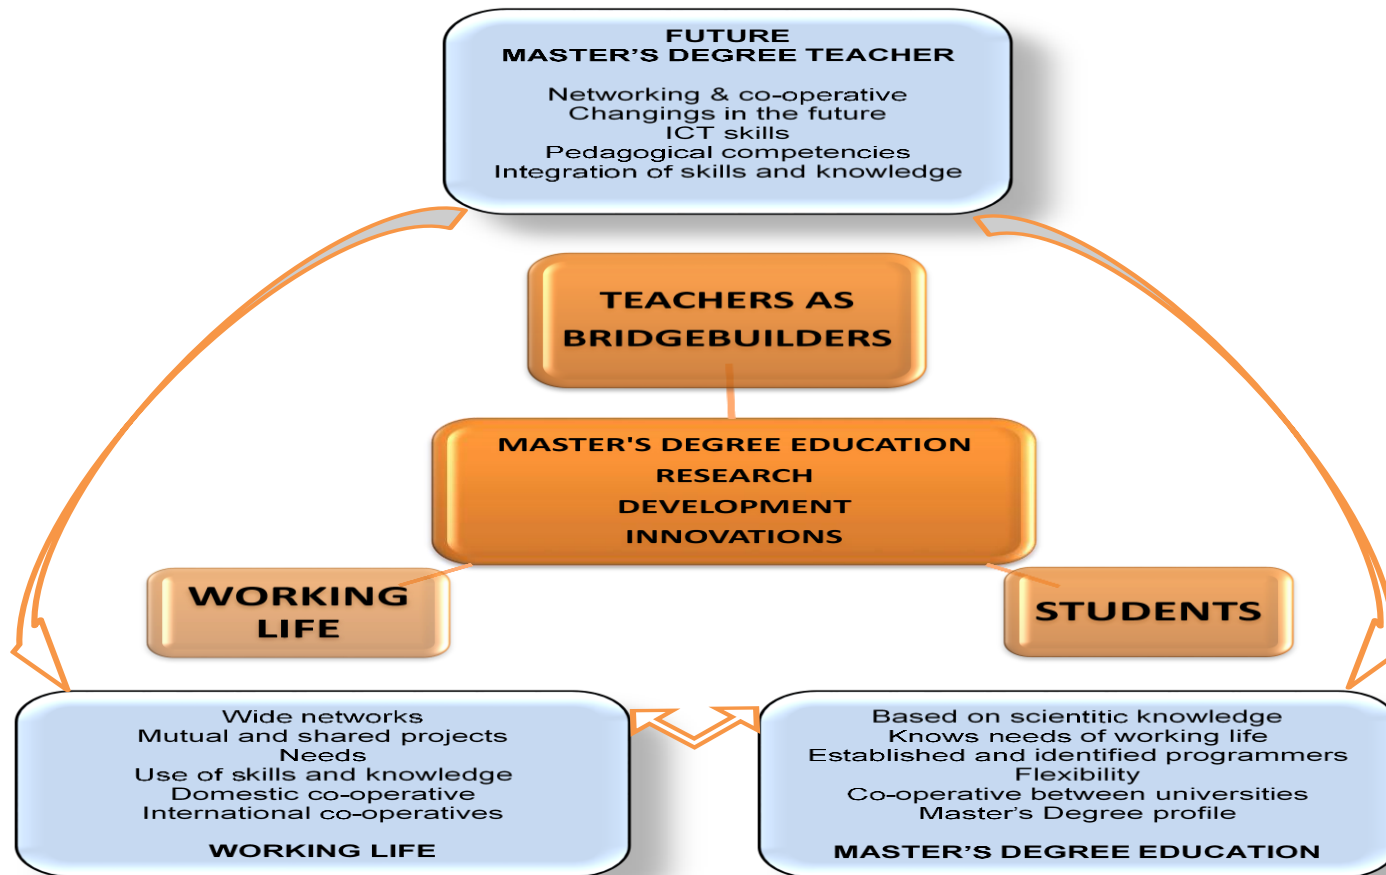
FUTURE
MASTER'S DEGREE TEACHER

Networking & co-operative
Changings in the future
ICT skills
Pedagogical competencies
Integration of skills and knowledge

TEACHERS AS BRIDGEBUILDERS

MASTER'S DEGREE EDUCATION
RESEARCH
DEVELOPMENT
INNOVATIONS

WORKING LIFE

STUDENTS

Wide networks
Mutual and shared projects
Needs
Use of skills and knowledge
Domestic co-operative
International co-operatives

WORKING LIFE

Based on scientitic knowledge
Knows needs of working life
Established and identified programmers
Flexibility
Co-operative between universities
Master's Degree profile

MASTER'S DEGREE EDUCATION